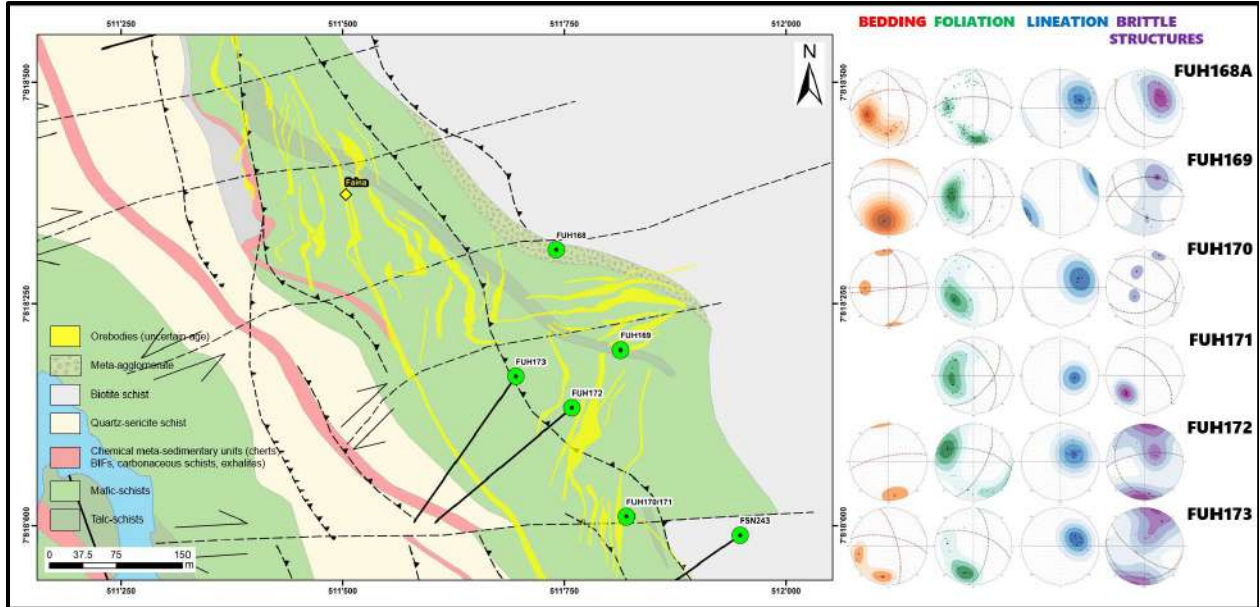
511'250
511'500
511'750
512'000

7'818'500
7'818'250
7'818'000

N

Faina

FUH168
FUH169
FUH173
FUH172
FUH170/171
FSN243

Orebodies (uncertain age)
Meta-agglomerate
Biotite schist
Quartz-sericite schist
Chemical meta-sedimentary units (cherts, BIFs, carbonaceous schists, exhalites)
Mafic-schists
Talc-schists

0 37.5 75 150 m

BEDDING FOLIATION LINEATION BRITTLE STRUCTURES

FUH168A
FUH169
FUH170
FUH171
FUH172
FUH173